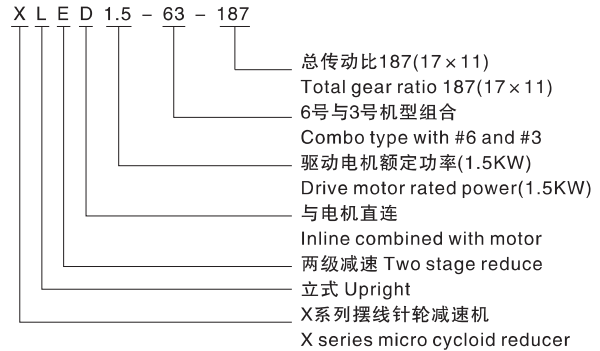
X L E D 1.5 – 63 – 187

总传动比187(17×11)
Total gear ratio 187(17×11)

6号与3号机型组合
Combo type with #6 and #3

驱动电机额定功率(1.5KW)
Drive motor rated power(1.5KW)

与电机直连
Inline combined with motor

两级减速 Two stage reduce

立式 Upright

X系列摆线针轮减速机
X series micro cycloid reducer